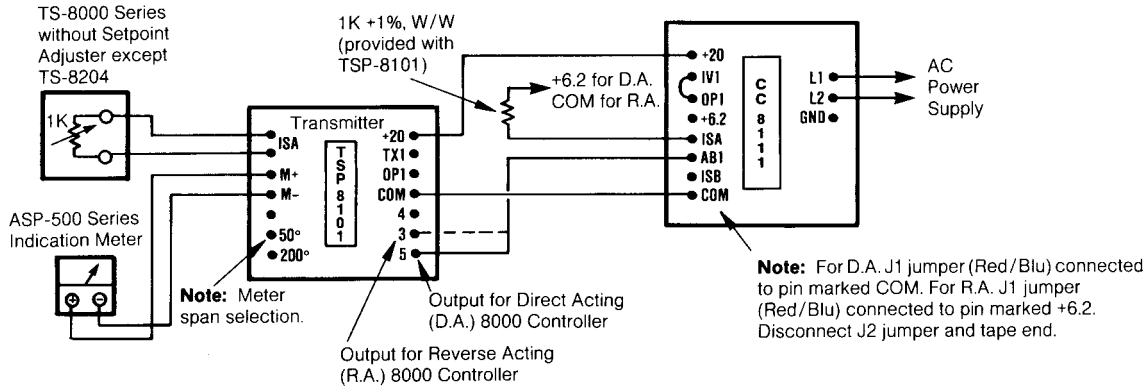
TS-8000 Series without Setpoint Adjuster except TS-8204

1K

ASP-500 Series Indication Meter

1K +1%, W/W (provided with TSP-8101)

+6.2 for D.A. COM for R.A.

Transmitter

ISA
ISA
M+
M-
50°
200°

TSP 8101

+20
TX1
OP1
COM
4
3
5

Note: Meter span selection.

Output for Direct Acting (D.A.) 8000 Controller

Output for Reverse Acting (R.A.) 8000 Controller

+20
IV1
OP1
+6.2
ISA
AB1
ISB
COM

CC 8111

L1
L2
GND

AC Power Supply

Note: For D.A. J1 jumper (Red/Blu) connected to pin marked COM. For R.A. J1 jumper (Red/Blu) connected to pin marked +6.2. Disconnect J2 jumper and tape end.